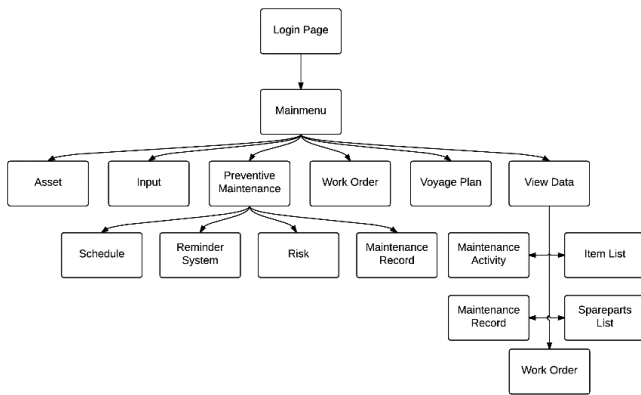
Login Page

Mainmenu

Asset

Input

Preventive Maintenance

Work Order

Voyage Plan

View Data

Schedule

Reminder System

Risk

Maintenance Record

Maintenance Activity

Item List

Maintenance Record

Spareparts List

Work Order